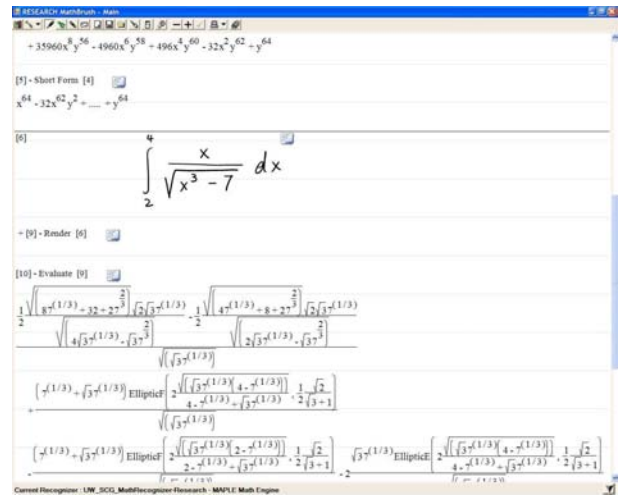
RESEARCH MathBrush - Main

$+ 35960x^8y^{56} - 4960x^6y^{58} + 496x^4y^{60} - 32x^2y^{62} + y^{64}$

[5] - Short Form [4]

$x^{64} - 32x^{62}y^2 + .... + y^{64}$

[6]

$\int_2^4 \frac{x}{\sqrt{x^3 - 7}} dx$

+ [9] - Render [6]

[10] - Evaluate [9]

$\frac{1}{2} \frac{\sqrt{\left(8 7^{(1/3)} + 32 + 27^{\frac{2}{3}}\right)} \sqrt{2} \sqrt{3} 7^{(1/3)}}{\sqrt{\left(4 \sqrt{3} 7^{(1/3)} - \sqrt{3} 7^{\frac{2}{3}}\right)}} - \frac{1}{2} \frac{\sqrt{\left(4 7^{(1/3)} + 8 + 2 7^{\frac{2}{3}}\right)} \sqrt{2} \sqrt{3} 7^{(1/3)}}{\sqrt{\left(2 \sqrt{3} 7^{(1/3)} - \sqrt{3} 7^{\frac{2}{3}}\right)}}$

$\sqrt{\left(\sqrt{3} 7^{(1/3)}\right)}$

$+ \frac{\left(7^{(1/3)} + \sqrt{3} 7^{(1/3)}\right) \text{EllipticF}\left(2 \frac{\sqrt{\left(\sqrt{3} 7^{(1/3)} \left(4 - 7^{(1/3)}\right)\right)}}{4 - 7^{(1/3)} + \sqrt{3} 7^{(1/3)}}, \frac{1}{2} \frac{\sqrt{2}}{\sqrt{3} + 1}\right)}{\sqrt{\left(\sqrt{3} 7^{(1/3)}\right)}}$

$- \left(7^{(1/3)} + \sqrt{3} 7^{(1/3)}\right) \text{EllipticF}\left(2 \frac{\sqrt{\left(\sqrt{3} 7^{(1/3)} \left(2 - 7^{(1/3)}\right)\right)}}{2 - 7^{(1/3)} + \sqrt{3} 7^{(1/3)}}, \frac{1}{2} \frac{\sqrt{2}}{\sqrt{3} + 1}\right) - 2 \sqrt{3} 7^{(1/3)} \text{EllipticE}\left(2 \frac{\sqrt{\left(\sqrt{3} 7^{(1/3)} \left(4 - 7^{(1/3)}\right)\right)}}{4 - 7^{(1/3)} + \sqrt{3} 7^{(1/3)}}, \frac{1}{2} \frac{\sqrt{2}}{\sqrt{3} + 1}\right)$

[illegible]

Current Recognizer : UW_SCG_MathRecognizer Research - MAPLE Math Engine